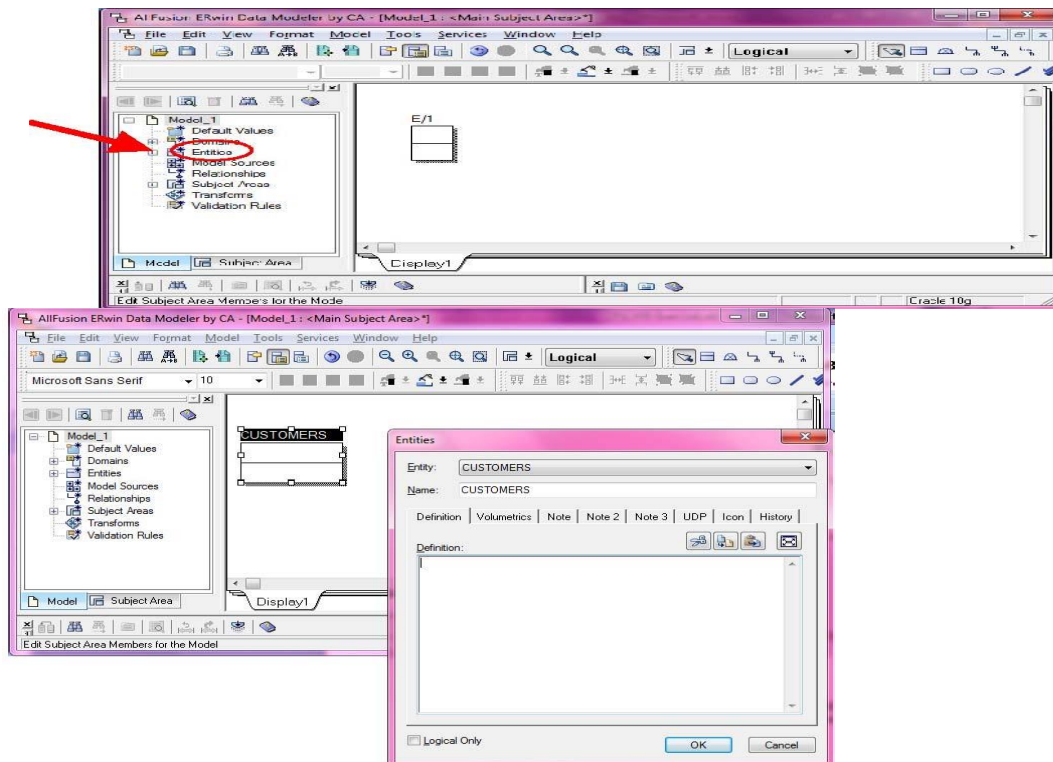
AllFusion ERwin Data Modeler by CA - [Model_1 : <Main Subject Area>*]

File Edit View Format Model Tools Services Window Help

Logical

Model_1
Default Values
Domains
Entities
Model Sources
Relationships
Subject Areas
Transforms
Validation Rules

E/1

Model Subject Area

Display1

Edit Subject Area Members for the Mode

Oracle 10g

AllFusion ERwin Data Modeler by CA - [Model_1 : <Main Subject Area>*]

File Edit View Format Model Tools Services Window Help

Logical

Microsoft Sans Serif 10

Model_1
Default Values
Domains
Entities
Model Sources
Relationships
Subject Areas
Transforms
Validation Rules

CUSTOMERS

Model Subject Area

Display1

Edit Subject Area Members for the Model

Entities

Entity: CUSTOMERS

Name: CUSTOMERS

Definition | Volumetrics | Note | Note 2 | Note 3 | UDP | Icon | History

Definition:

Logical Only

OK Cancel